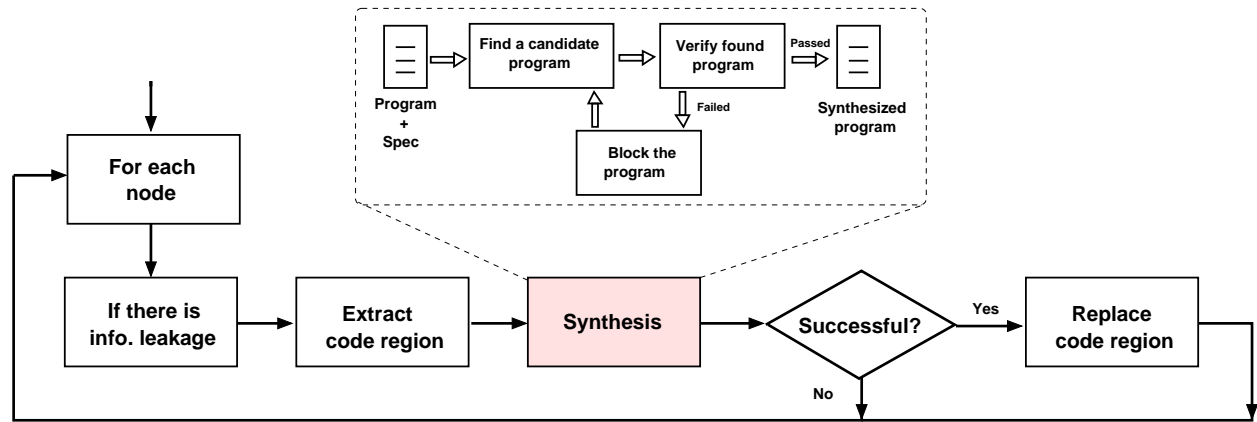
Program + Spec

Find a candidate program

Verify found program

Passed

Synthesized program

Failed

Block the program

For each node

If there is info. leakage

Extract code region

Synthesis

Successful?

Yes

No

Replace code region